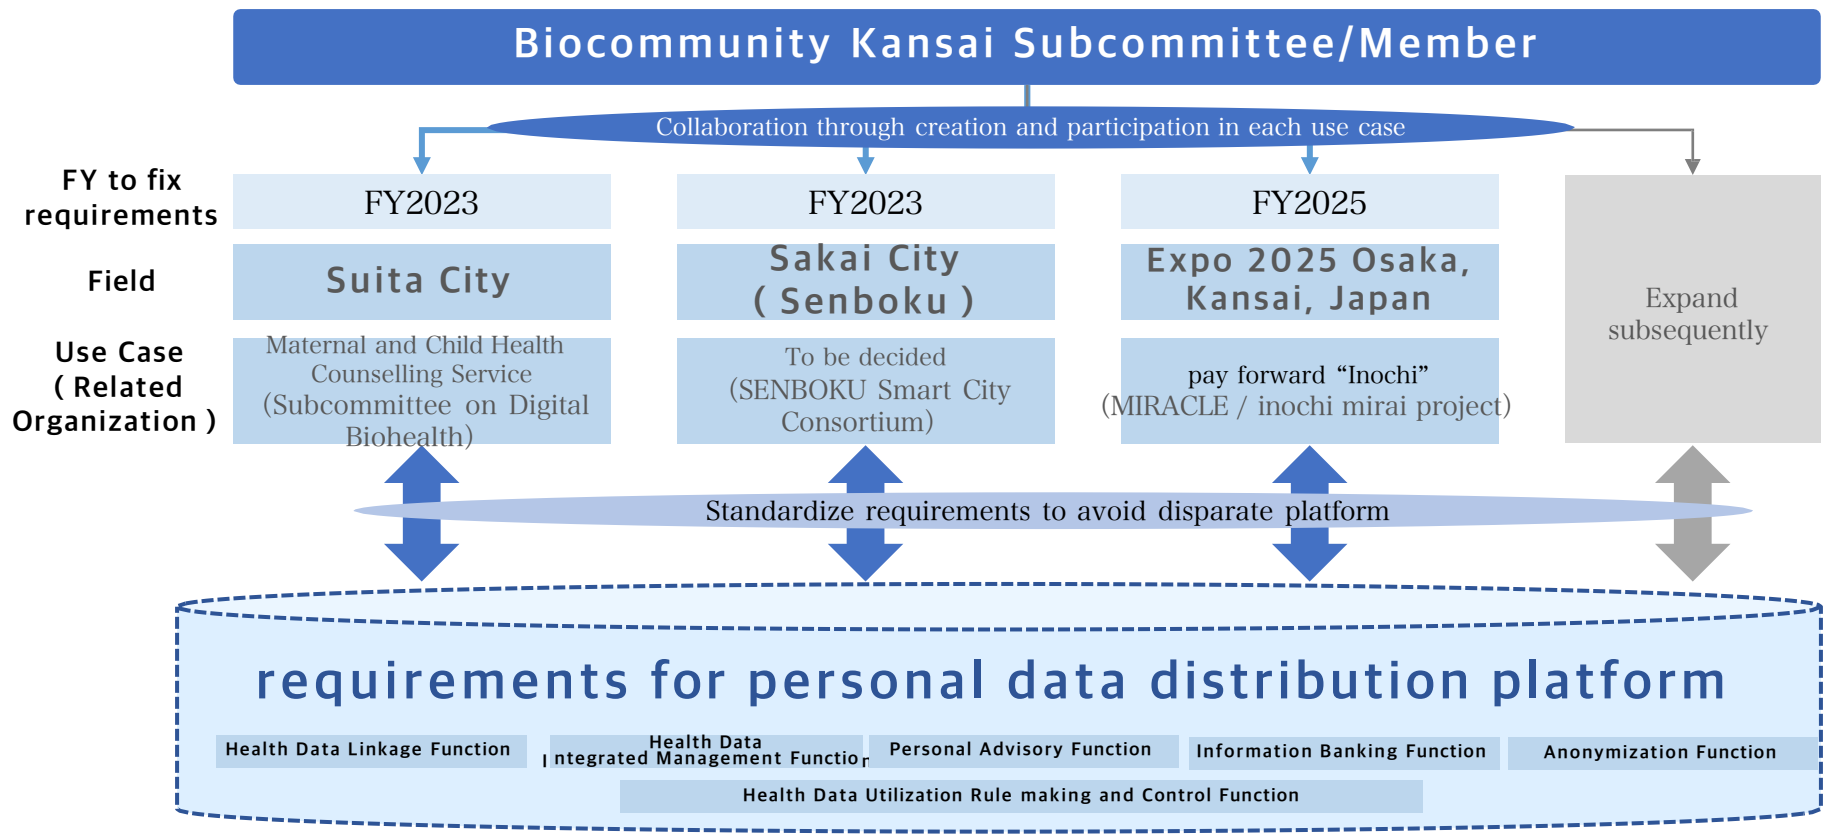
Biocommunity Kansai Subcommittee/Member

Collaboration through creation and participation in each use case

FY to fix requirements

Field

Use Case ( Related Organization )

FY2023

Suita City

Maternal and Child Health Counselling Service (Subcommittee on Digital Biohealth)

FY2023

Sakai City ( Senboku )

To be decided (SENBOKU Smart City Consortium)

FY2025

Expo 2025 Osaka, Kansai, Japan

pay forward "Inochi" (MIRACLE / inochi mirai project)

Expand subsequently

Standardize requirements to avoid disparate platform

requirements for personal data distribution platform

Health Data Linkage Function

Health Data Integrated Management Function

Personal Advisory Function

Information Banking Function

Anonymization Function

Health Data Utilization Rule making and Control Function